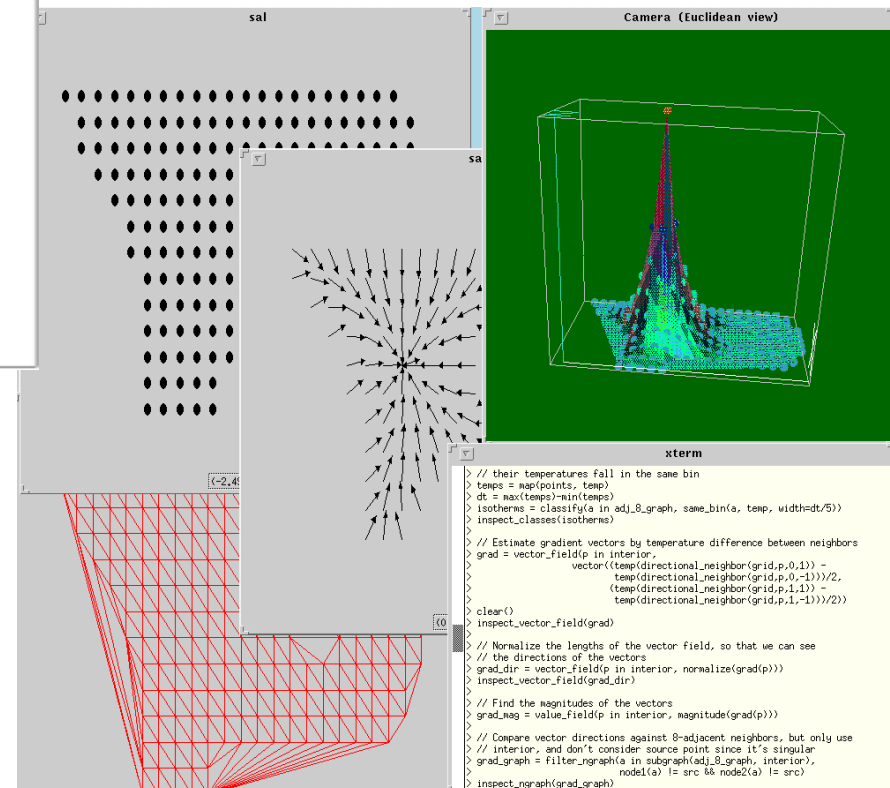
sal

sa

(-2.4

(0

Camera (Euclidean view)

xterm

> // their temperatures fall in the same bin
> temps = map(points, temp)
> dt = max(temps)-min(temps)
> isotherms = classify(a in adj_8_graph, same_bin(a, temp, width=dt/5))
> inspect_classes(isotherms)
>
> // Estimate gradient vectors by temperature difference between neighbors
> grad = vector_field(p in interior,
> vector((temp(directional_neighbor(grid,p,0,1)) -
> temp(directional_neighbor(grid,p,0,-1)))/2,
> (temp(directional_neighbor(grid,p,1,1)) -
> temp(directional_neighbor(grid,p,1,-1)))/2))
> clear()
> inspect_vector_field(grad)
>
> // Normalize the lengths of the vector field, so that we can see
> // the directions of the vectors
> grad_dir = vector_field(p in interior, normalize(grad(p)))
> inspect_vector_field(grad_dir)
>
> // Find the magnitudes of the vectors
> grad_mag = value_field(p in interior, magnitude(grad(p)))
>
> // Compare vector directions against 8-adjacent neighbors, but only use
> // interior, and don't consider source point since it's singular
> grad_graph = filter_ngraph(a in subgraph(adj_8_graph, interior),
> node1(a) != src && node2(a) != src)
> inspect_ngraph(grad_graph)